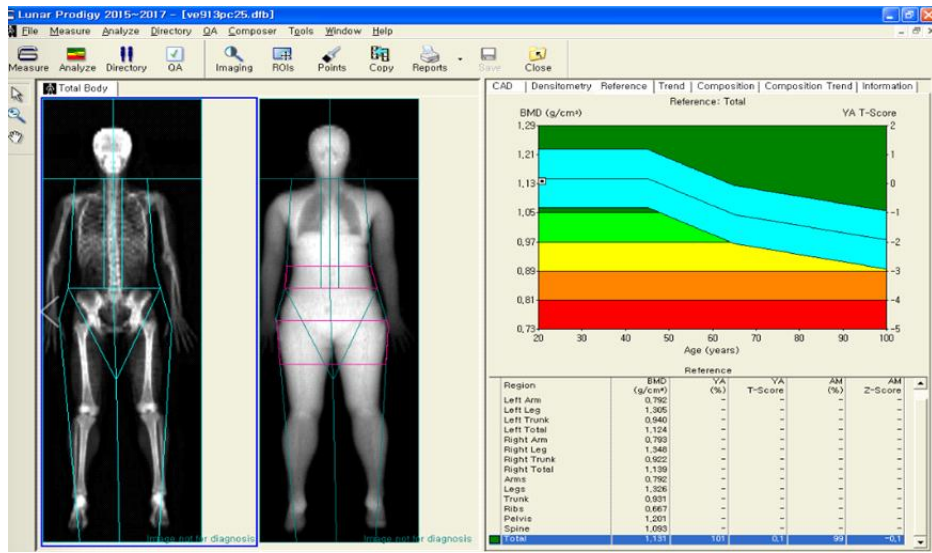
Lunar Prodigy 2015~2017 - [ve913pc25.dfb]

File Measure Analyze Directory QA Composer Tools Window Help

Measure Analyze Directory QA Imaging ROIs Points Copy Reports Save Close

Total Body

Image not for diagnosis

Image not for diagnosis

CAD | Densitometry | Reference | Trend | Composition | Composition Trend | Information

Reference: Total

BMD (g/cm²)

YA T-Score

1.29
1.21
1.13
1.05
0.97
0.89
0.81
0.73

2
1
0
-1
-2
-3
-4
-5

20 30 40 50 60 70 80 90 100

Age (years)

Reference

| Region | BMD (g/cm²) | YA (%) | YA T-Score | AM (%) | AM Z-Score |
|---|---|---|---|---|---|
| Left Arm | 0.792 | - | - | - | - |
| Left Leg | 1.305 | - | - | - | - |
| Left Trunk | 0.940 | - | - | - | - |
| Left Total | 1.124 | - | - | - | - |
| Right Arm | 0.793 | - | - | - | - |
| Right Leg | 1.348 | - | - | - | - |
| Right Trunk | 0.922 | - | - | - | - |
| Right Total | 1.139 | - | - | - | - |
| Arms | 0.792 | - | - | - | - |
| Legs | 1.326 | - | - | - | - |
| Trunk | 0.931 | - | - | - | - |
| Ribs | 0.667 | - | - | - | - |
| Pelvis | 1.201 | - | - | - | - |
| Spine | 1.093 | - | - | - | - |
| Total | 1.131 | 101 | 0.1 | 99 | -0.1 |